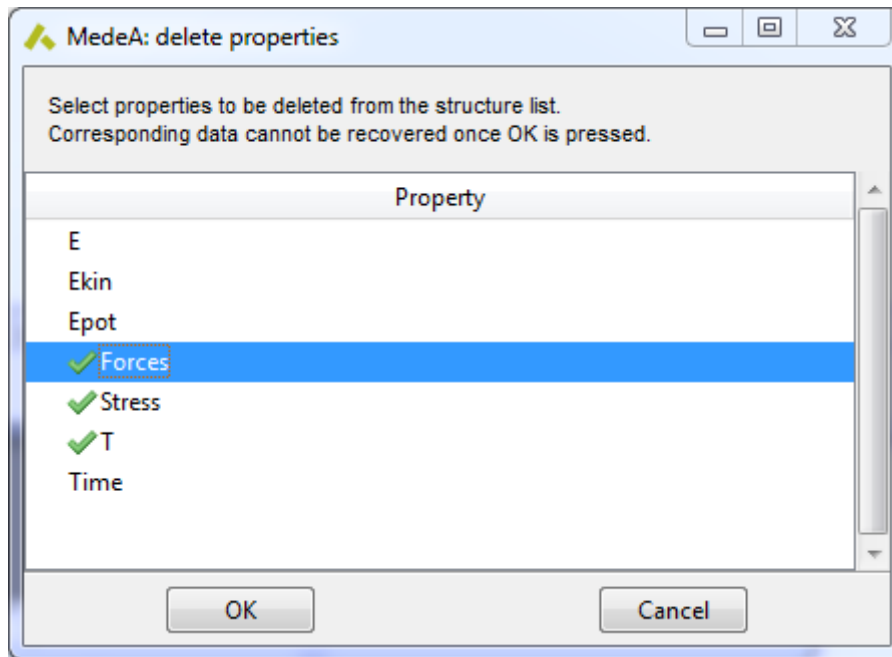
MedeA: delete properties

Select properties to be deleted from the structure list.
Corresponding data cannot be recovered once OK is pressed.

| Property |
|---|
| E |
| Ekin |
| Epot |
| Forces |
| Stress |
| T |
| Time |

OK

Cancel